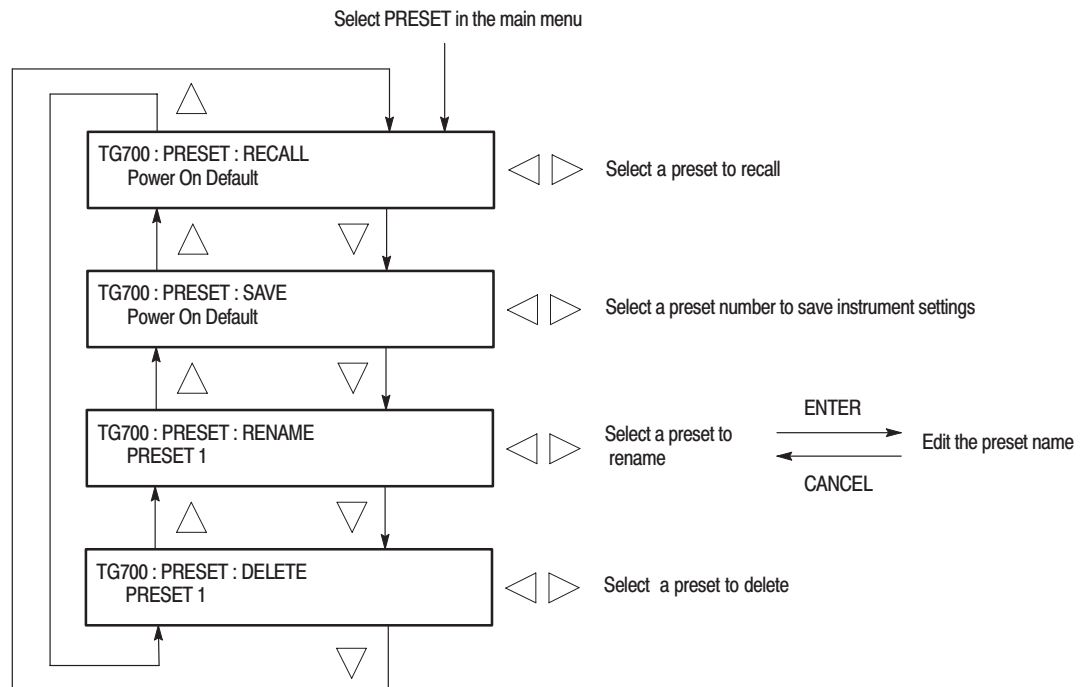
Select PRESET in the main menu

TG700 : PRESET : RECALL
Power On Default

Select a preset to recall

TG700 : PRESET : SAVE
Power On Default

Select a preset number to save instrument settings

TG700 : PRESET : RENAME
PRESET 1

Select a preset to rename

ENTER

Edit the preset name

CANCEL

TG700 : PRESET : DELETE
PRESET 1

Select a preset to delete